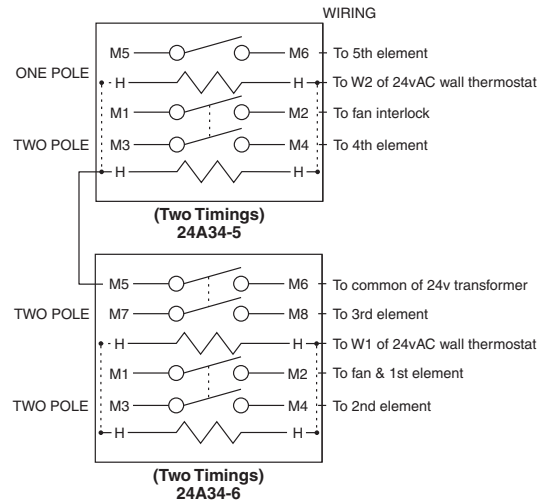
WIRING

ONE POLE
M5
M6
To 5th element
H
H
To W2 of 24vAC wall thermostat
M1
M2
To fan interlock
TWO POLE
M3
M4
To 4th element
H
H

(Two Timings)
24A34-5

M5
M6
To common of 24v transformer
TWO POLE
M7
M8
To 3rd element
H
H
To W1 of 24vAC wall thermostat
M1
M2
To fan & 1st element
TWO POLE
M3
M4
To 2nd element
H
H

(Two Timings)
24A34-6